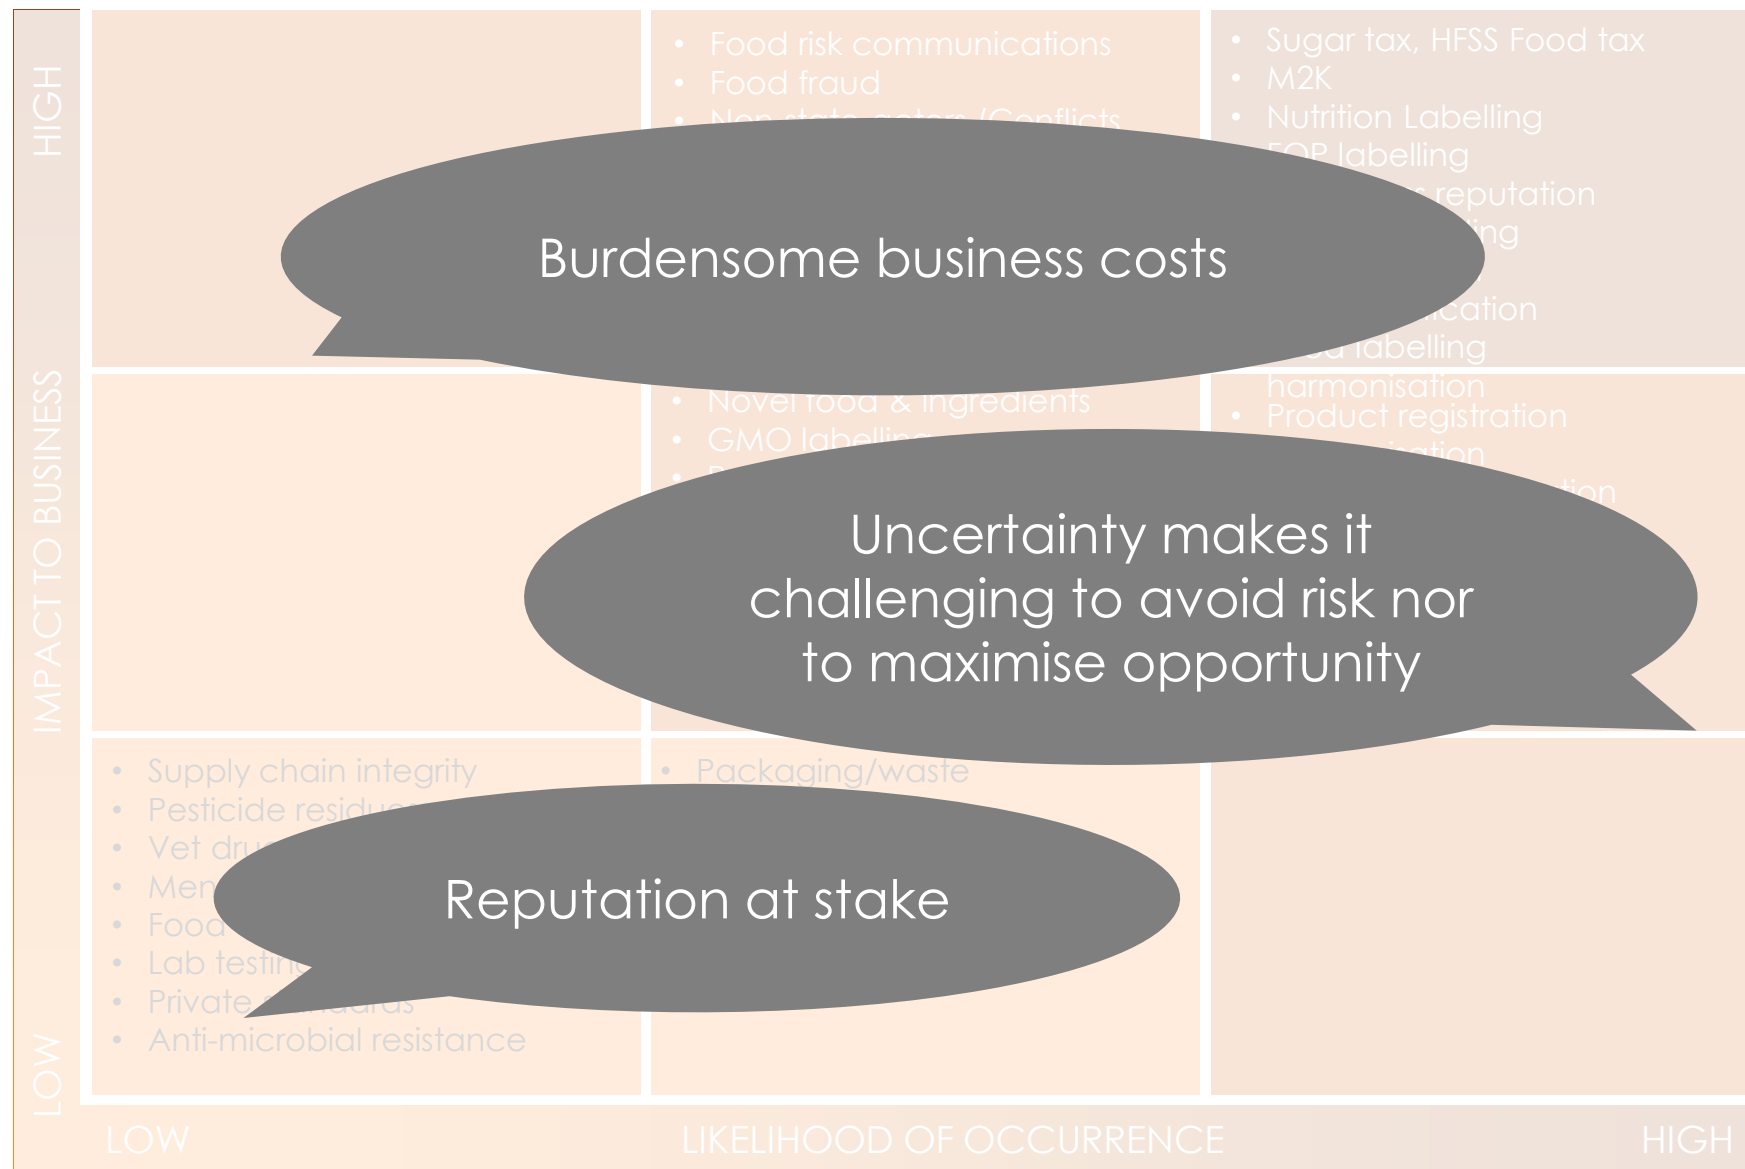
HIGH

IMPACT TO BUSINESS

LOW

- Food risk communications
- Food fraud
- Non state actors (Conflicts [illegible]

- Sugar tax, HFSS Food tax
- M2K
- Nutrition Labelling
- FOP labelling
- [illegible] reputation
- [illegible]ing
- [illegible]cation
- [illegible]d labelling harmonisation
- Product registration
- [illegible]ation
- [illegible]ion

- Novel food & ingredients
- GMO labelli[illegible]
- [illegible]

- Supply chain integrity
- Pesticide residu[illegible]
- Vet dru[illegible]
- Men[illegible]
- Food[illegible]
- Lab testin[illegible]
- Private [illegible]
- Anti-microbial resistance

- Packaging/waste

Burdensome business costs

Uncertainty makes it challenging to avoid risk nor to maximise opportunity

Reputation at stake

LOW

LIKELIHOOD OF OCCURRENCE

HIGH